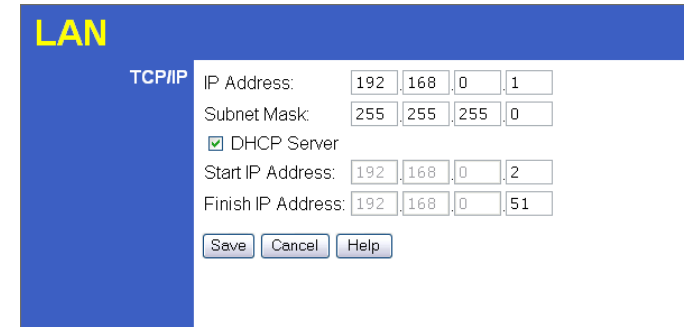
LAN

TCP/IP

| IP Address: | 192 . 168 . 0 . 1 |
|---|---|
| Subnet Mask: | 255 . 255 . 255 . 0 |
| ☑ DHCP Server | |
| Start IP Address: | 192 . 168 . 0 . 2 |
| Finish IP Address: | 192 . 168 . 0 . 51 |

Save Cancel Help